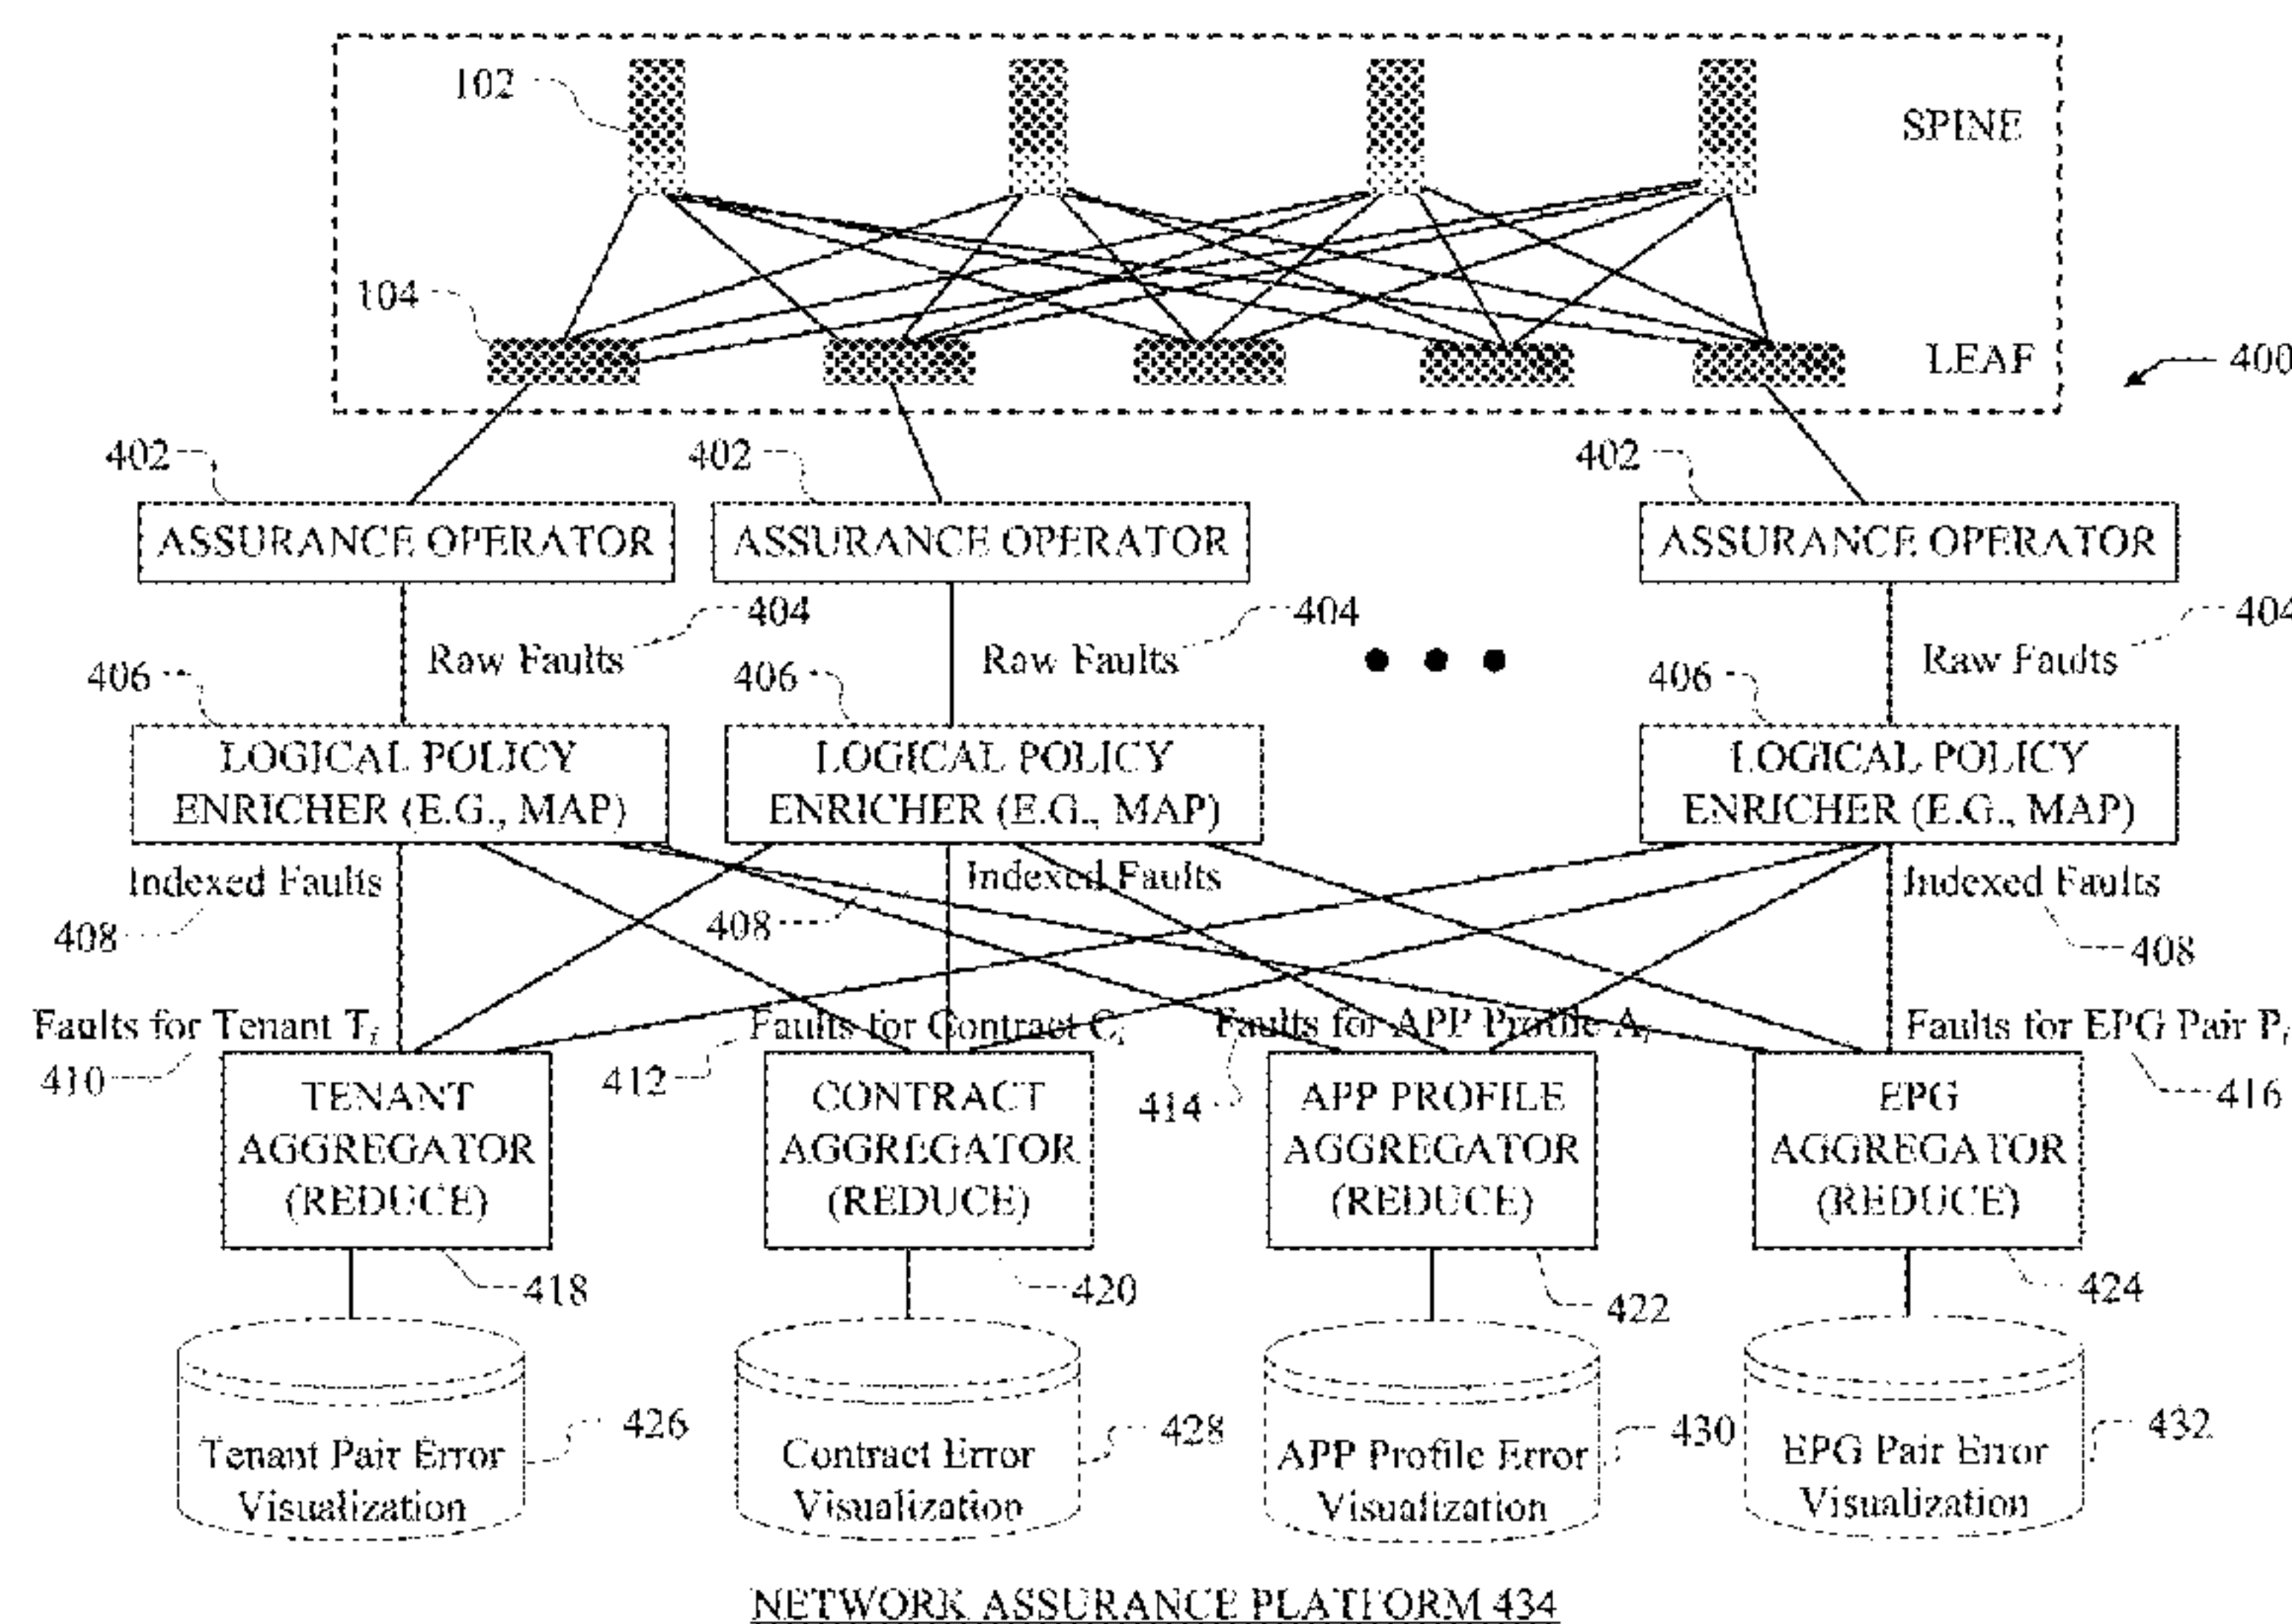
102

SPINE

104

LEAF

400

402

402

402

ASSURANCE OPERATOR

ASSURANCE OPERATOR

ASSURANCE OPERATOR

404

404

404

Raw Faults

Raw Faults

Raw Faults

406

406

406

LOGICAL POLICY ENRICHER (E.G., MAP)

LOGICAL POLICY ENRICHER (E.G., MAP)

LOGICAL POLICY ENRICHER (E.G., MAP)

Indexed Faults

Indexed Faults

Indexed Faults

408

408

408

Faults for Tenant $T_i$

Faults for Contract $C_i$

Faults for APP Profile $A_i$

Faults for EPG Pair $P_i$

410

412

414

416

TENANT AGGREGATOR (REDUCE)

CONTRACT AGGREGATOR (REDUCE)

APP PROFILE AGGREGATOR (REDUCE)

EPG AGGREGATOR (REDUCE)

418

420

422

424

Tenant Pair Error Visualization

426

Contract Error Visualization

428

APP Profile Error Visualization

430

EPG Pair Error Visualization

432

NETWORK ASSURANCE PLATFORM 434